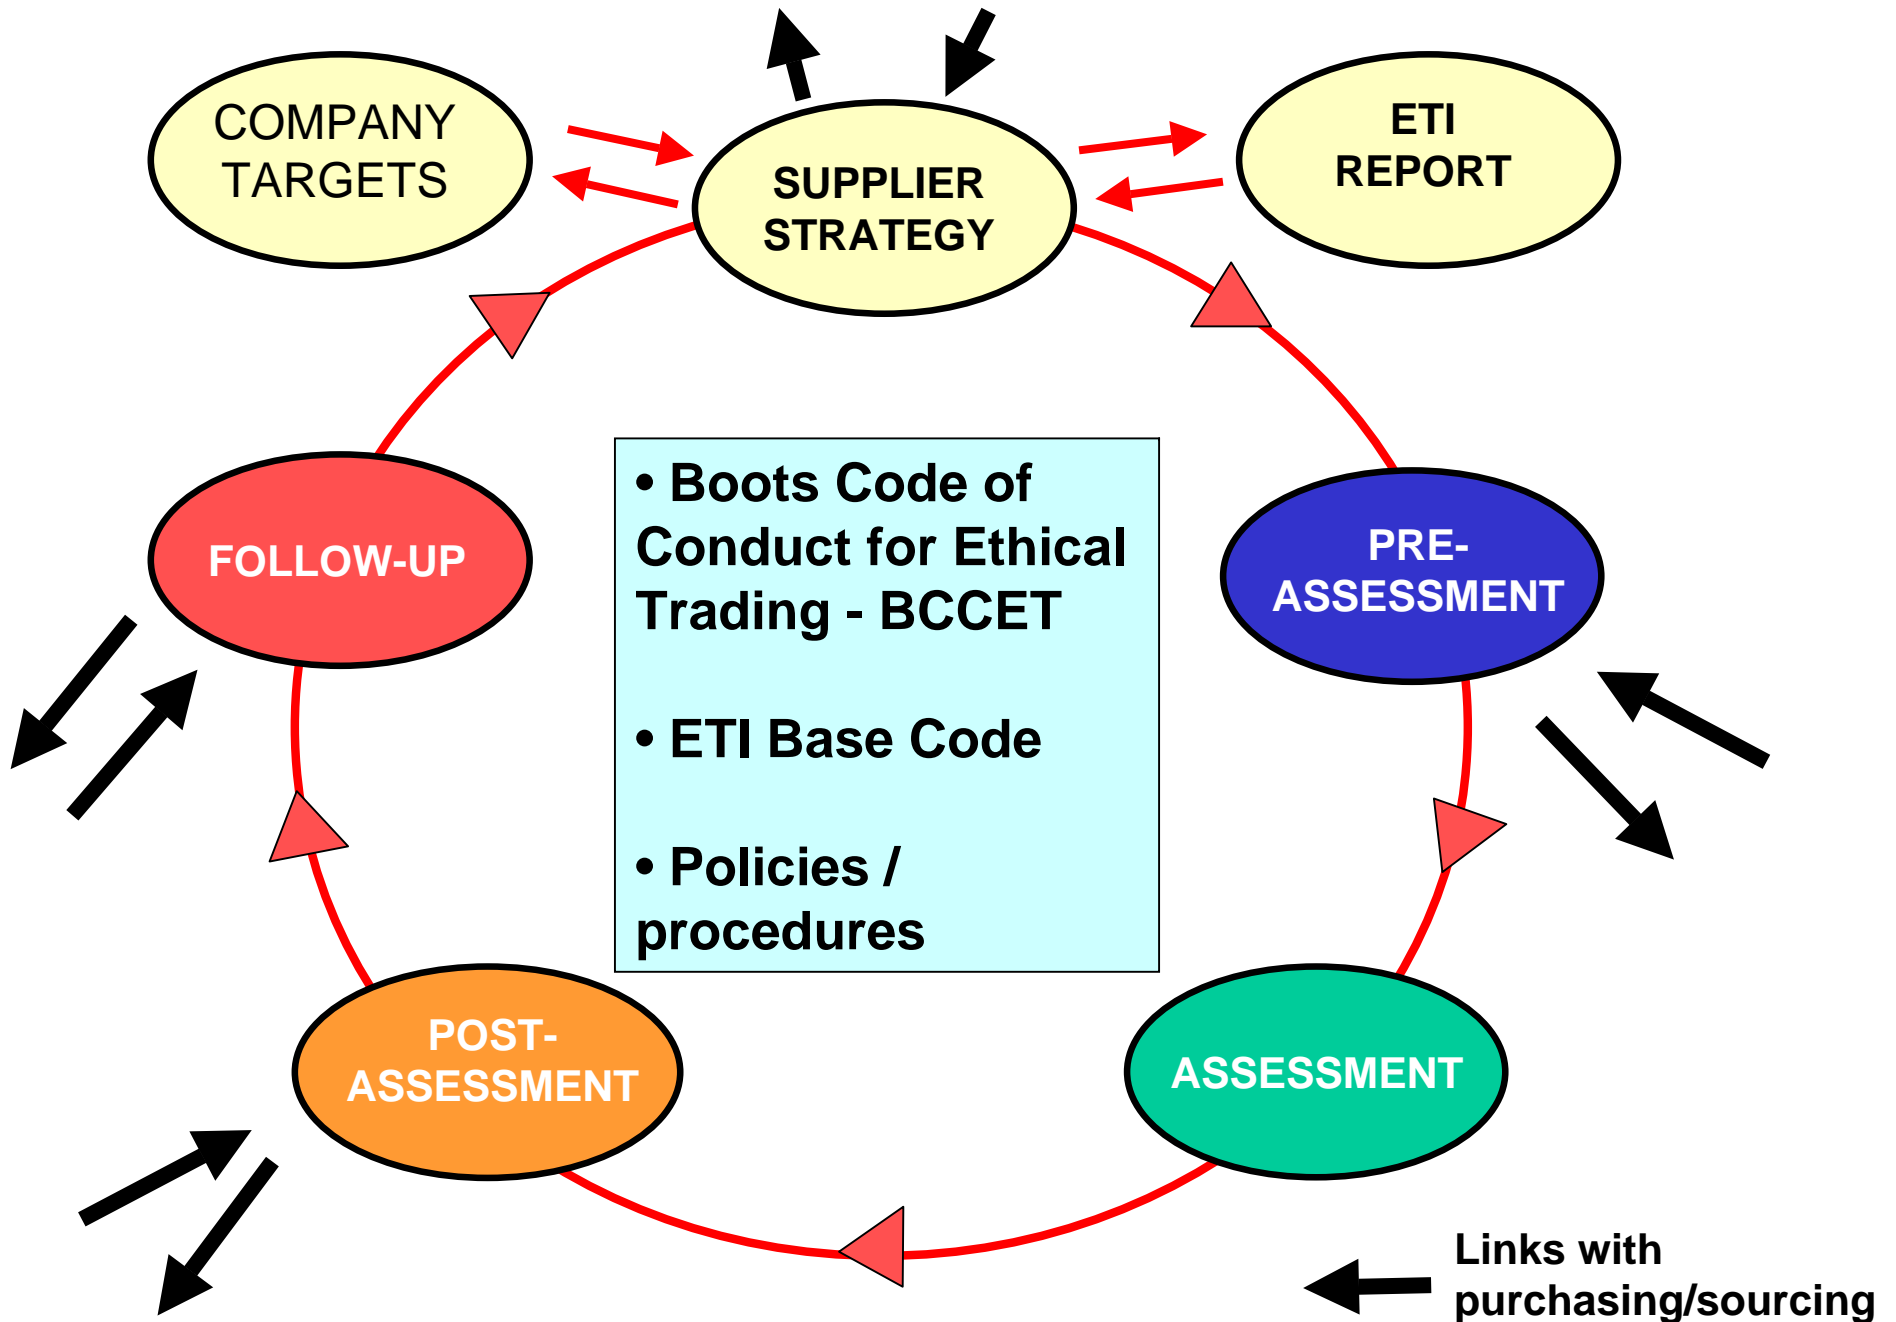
COMPANY TARGETS

SUPPLIER STRATEGY

ETI REPORT

FOLLOW-UP

• Boots Code of Conduct for Ethical Trading - BCCET

• ETI Base Code

• Policies / procedures

PRE-ASSESSMENT

POST-ASSESSMENT

ASSESSMENT

Links with purchasing/sourcing